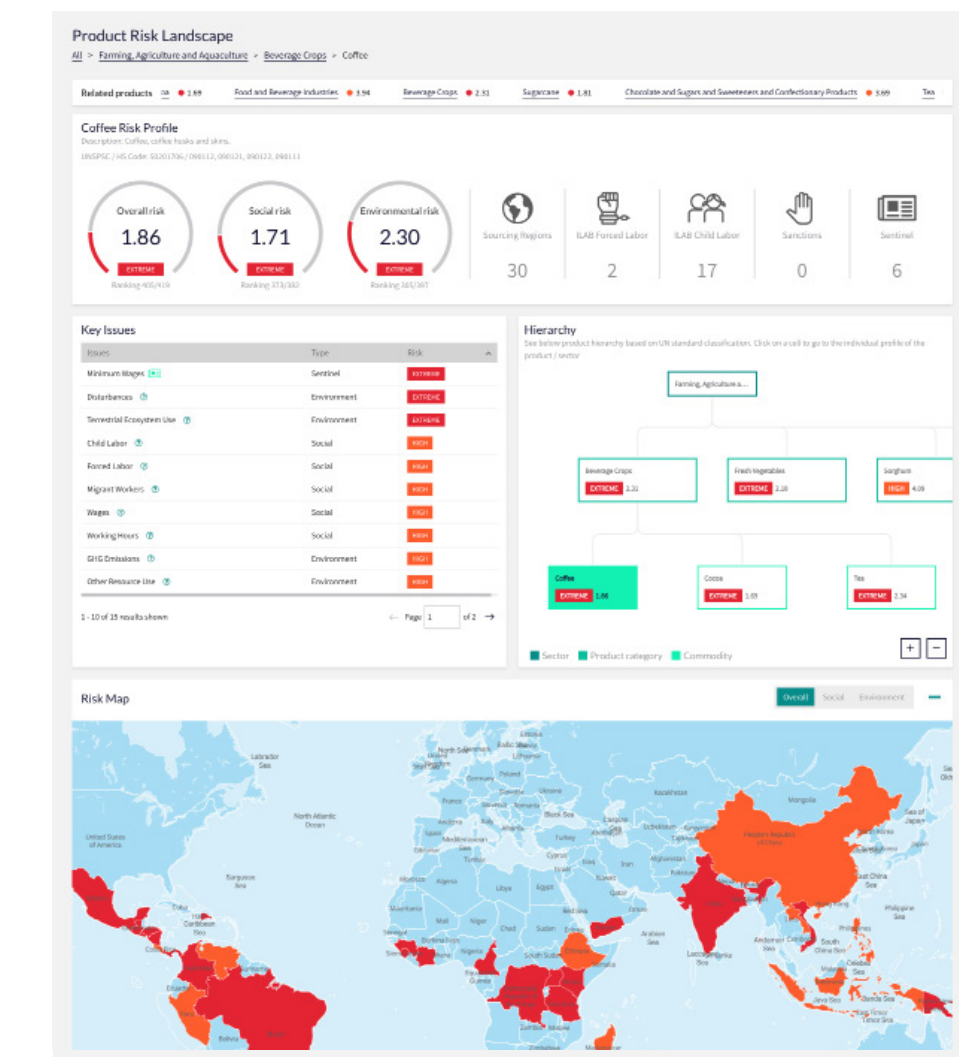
Product Risk Landscape

All > Farming, Agriculture and Aquaculture > Beverage Crops > Coffee

Related products ca 1.69 Food and Beverage Industries 3.94 Beverage Crops 2.31 Sugarcane 1.81 Chocolate and Sugars and Sweeteners and Confectionary Products 3.69 Tea

Coffee Risk Profile

Description: Coffee, coffee husks and skins.

UNSPSC / HS Code: 50201706 / 090112, 090121, 090122, 090111

Overall risk 1.86 EXTREME Ranking 405/419

Social risk 1.71 EXTREME Ranking 373/382

Environmental risk 2.30 EXTREME Ranking 365/387

Sourcing Regions 30

ILAB Forced Labor 2

ILAB Child Labor 17

Sanctions 0

Sentinel 6

Key Issues

| Issues | Type | Risk |
|---|---|---|
| Minimum Wages | Sentinel | EXTREME |
| Disturbances | Environment | EXTREME |
| Terrestrial Ecosystem Use | Environment | EXTREME |
| Child Labor | Social | HIGH |
| Forced Labor | Social | HIGH |
| Migrant Workers | Social | HIGH |
| Wages | Social | HIGH |
| Working Hours | Social | HIGH |
| GHG Emissions | Environment | HIGH |
| Other Resource Use | Environment | HIGH |

1 - 10 of 15 results shown

← Page 1 of 2 →

Hierarchy

See below product hierarchy based on UN standard classification. Click on a cell to go to the individual profile of the product / sector

Farming, Agriculture a...

Beverage Crops EXTREME 2.31

Fresh Vegetables EXTREME 2.28

Sorghum HIGH 4.09

Coffee EXTREME 1.86

Cocoa EXTREME 1.69

Tea EXTREME 2.34

Sector Product category Commodity

+ −

Risk Map

Overall Social Environment

Labrador Sea North Sea Baltic Sea Finland Sweden Norway Poland Ukraine Kazakhstan Mongolia United States of America North Atlantic Ocean Black Sea Turkey Caspian Sea Sea of Japan Japan People's Republic of China Gulf of Mexico Cuba Mediterranean Sea Tunisia Iran Afghanistan Pakistan East China Sea Caribbean Sea Algeria Libya Egypt Saudi Arabia India Mauritania Mali Niger Chad Sudan Philippine Sea Nigeria Ethiopia Arabian Sea South China Sea Philippines Laccadive Sea Andaman Sea Celebes Sea South Sudan Java Sea Banda Sea Bolivia